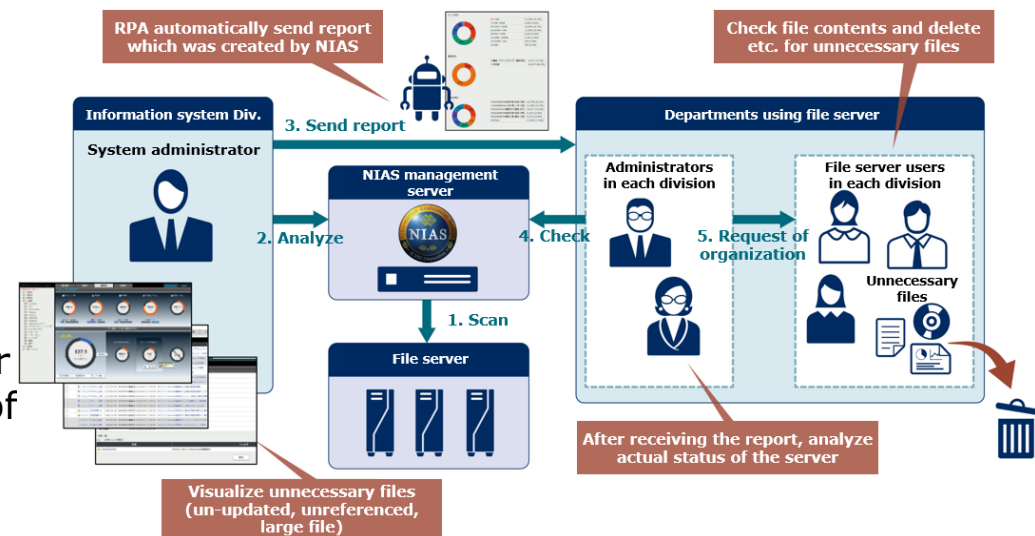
RPA automatically send report which was created by NIAS

Check file contents and delete etc. for unnecessary files

Information system Div.

System administrator

3. Send report

Departments using file server

NIAS management server

NIAS

2. Analyze

4. Check

Administrators in each division

5. Request of organization

File server users in each division

Unnecessary files

1. Scan

File server

r

of

After receiving the report, analyze actual status of the server

Visualize unnecessary files (un-updated, unreferenced, large file)